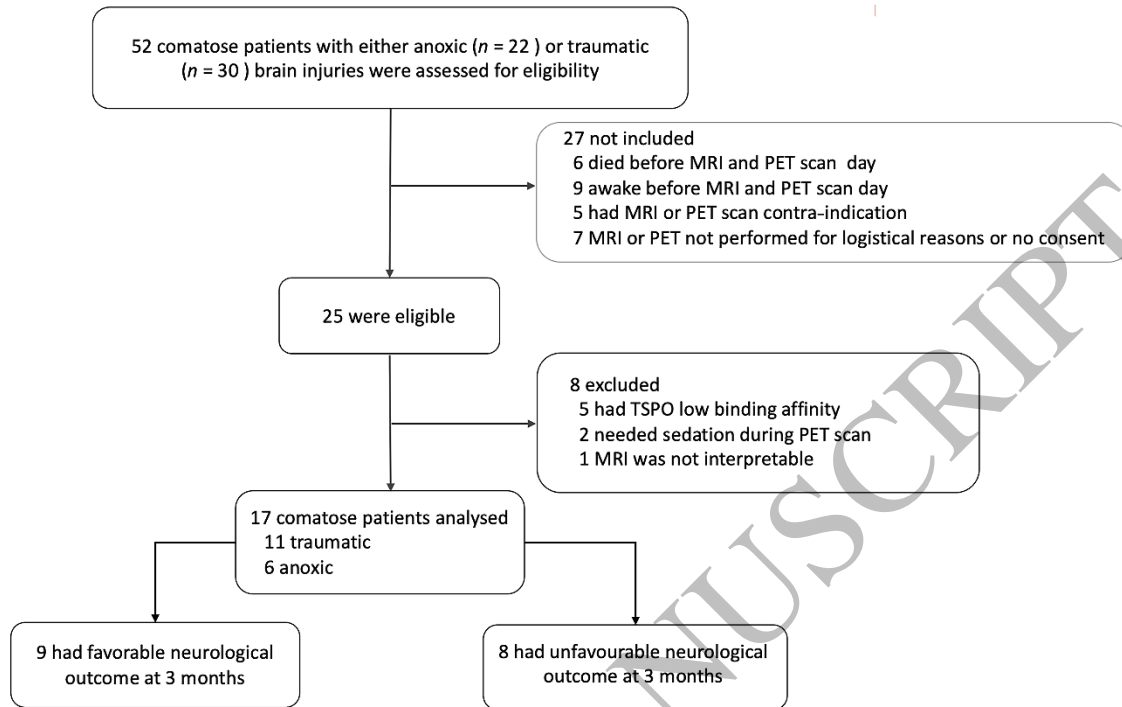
52 comatose patients with either anoxic ($n$ = 22 ) or traumatic ($n$ = 30 ) brain injuries were assessed for eligibility

27 not included
6 died before MRI and PET scan day
9 awake before MRI and PET scan day
5 had MRI or PET scan contra-indication
7 MRI or PET not performed for logistical reasons or no consent

25 were eligible

8 excluded
5 had TSPO low binding affinity
2 needed sedation during PET scan
1 MRI was not interpretable

17 comatose patients analysed
11 traumatic
6 anoxic

9 had favorable neurological outcome at 3 months

8 had unfavourable neurological outcome at 3 months

NUSCRIPT